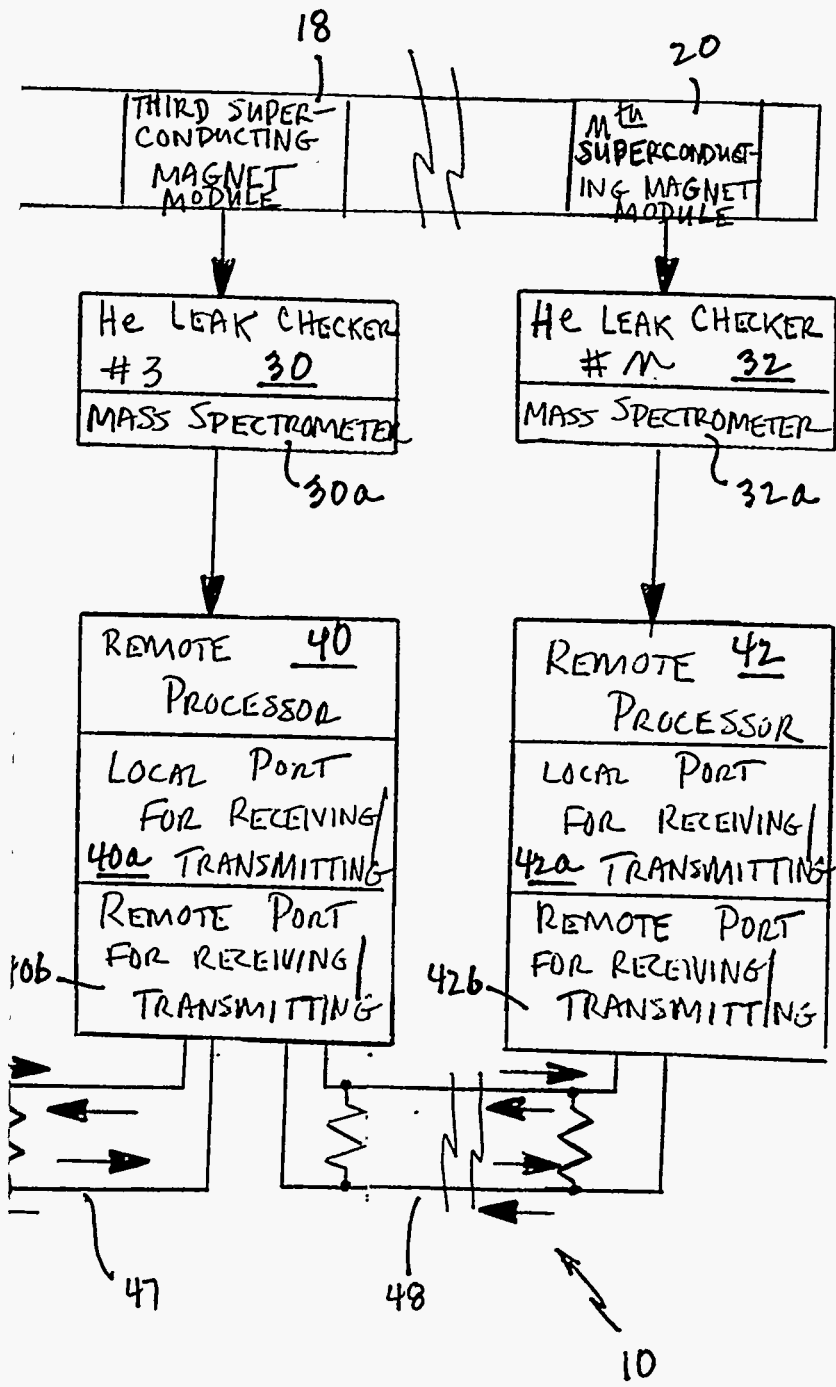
18

20

THIRD SUPERCONDUCTING MAGNET MODULE

$M^{th}$ SUPERCONDUCTING MAGNET MODULE

He LEAK CHECKER #3 30

MASS SPECTROMETER

30a

He LEAK CHECKER #M 32

MASS SPECTROMETER

32a

REMOTE 40 PROCESSOR

LOCAL PORT FOR RECEIVING/ 40a TRANSMITTING

REMOTE PORT FOR RECEIVING/ TRANSMITTING

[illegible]0b

REMOTE 42 PROCESSOR

LOCAL PORT FOR RECEIVING/ 42a TRANSMITTING

REMOTE PORT FOR RECEIVING/ TRANSMITTING

42b

47

48

10